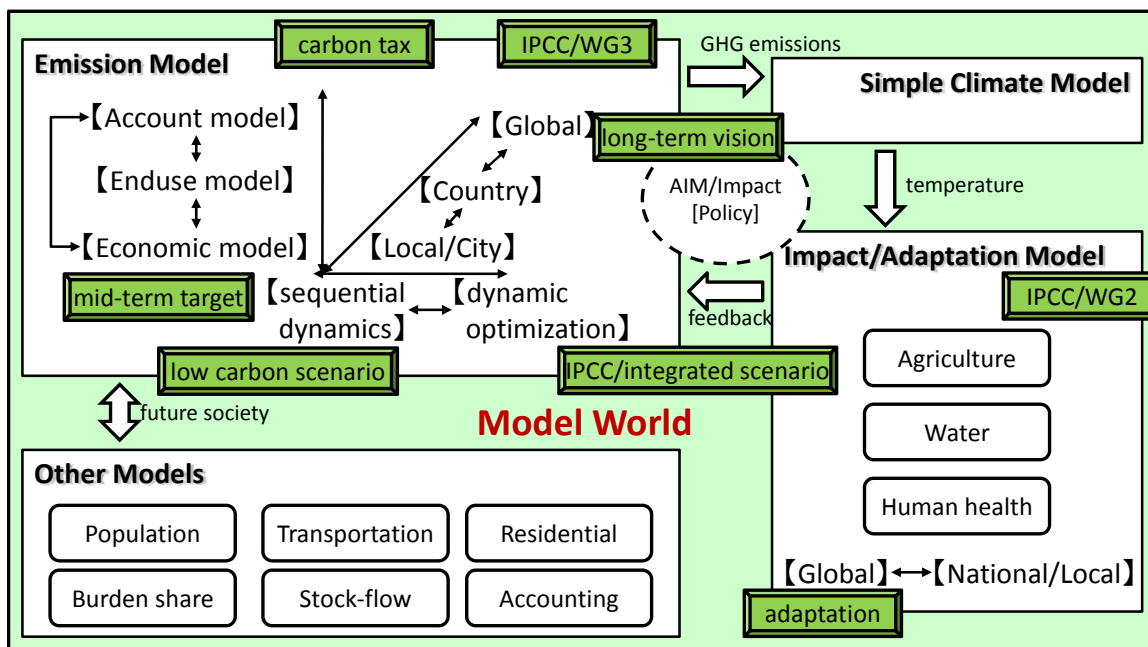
carbon tax

IPCC/WG3

Emission Model

GHG emissions

Simple Climate Model

【Account model】

【Enduse model】

【Economic model】

【Global】

long-term vision

【Country】

【Local/City】

AIM/Impact [Policy]

temperature

mid-term target

【sequential dynamics】

【dynamic optimization】

feedback

Impact/Adaptation Model

IPCC/WG2

low carbon scenario

IPCC/integrated scenario

future society

Model World

Agriculture

Water

Human health

Other Models

Population

Transportation

Residential

Burden share

Stock-flow

Accounting

【Global】

【National/Local】

adaptation